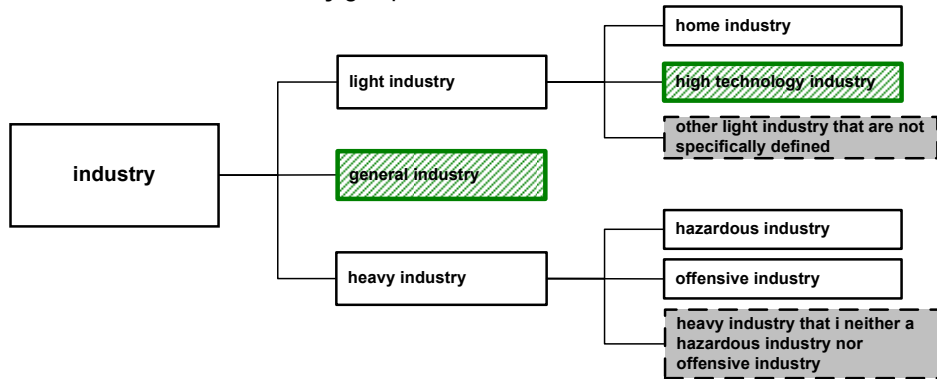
industry

light industry

general industry

heavy industry

home industry

high technology industry

other light industry that are not specifically defined

hazardous industry

offensive industry

heavy industry that i neither a hazardous industry nor offensive industry